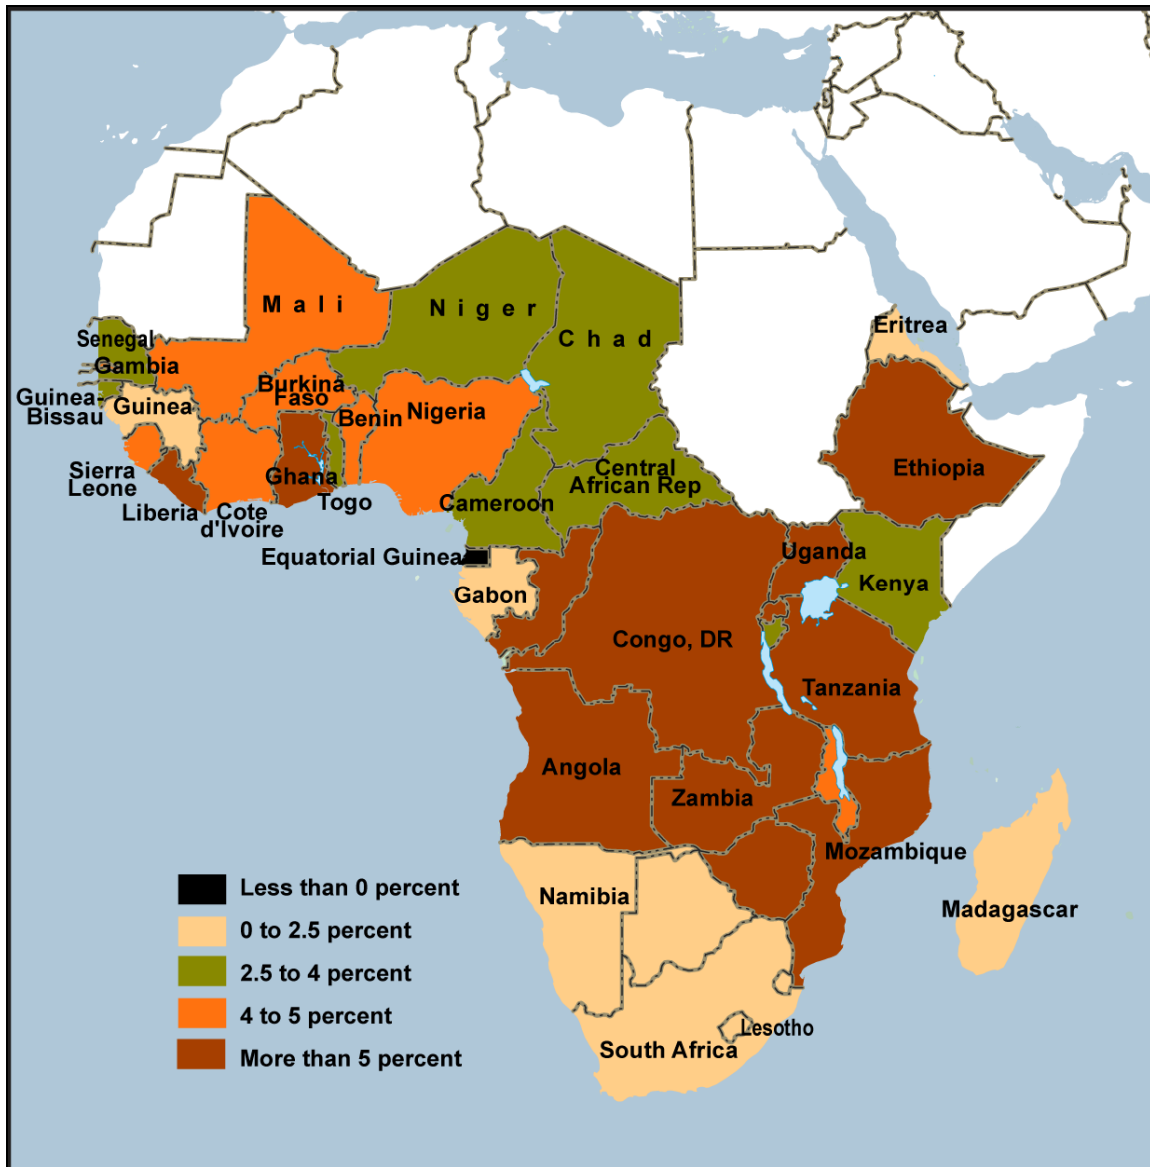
Mali
Niger
Chad
Eritrea
Senegal
Gambia
Guinea-Bissau
Guinea
Burkina Faso
Benin
Nigeria
Sierra Leone
Liberia
Cote d'Ivoire
Ghana
Togo
Cameroon
Central African Rep
Ethiopia
Equatorial Guinea
Gabon
Uganda
Kenya
Congo, DR
Tanzania
Angola
Zambia
Mozambique
Madagascar
Namibia
Lesotho
South Africa

Less than 0 percent
0 to 2.5 percent
2.5 to 4 percent
4 to 5 percent
More than 5 percent